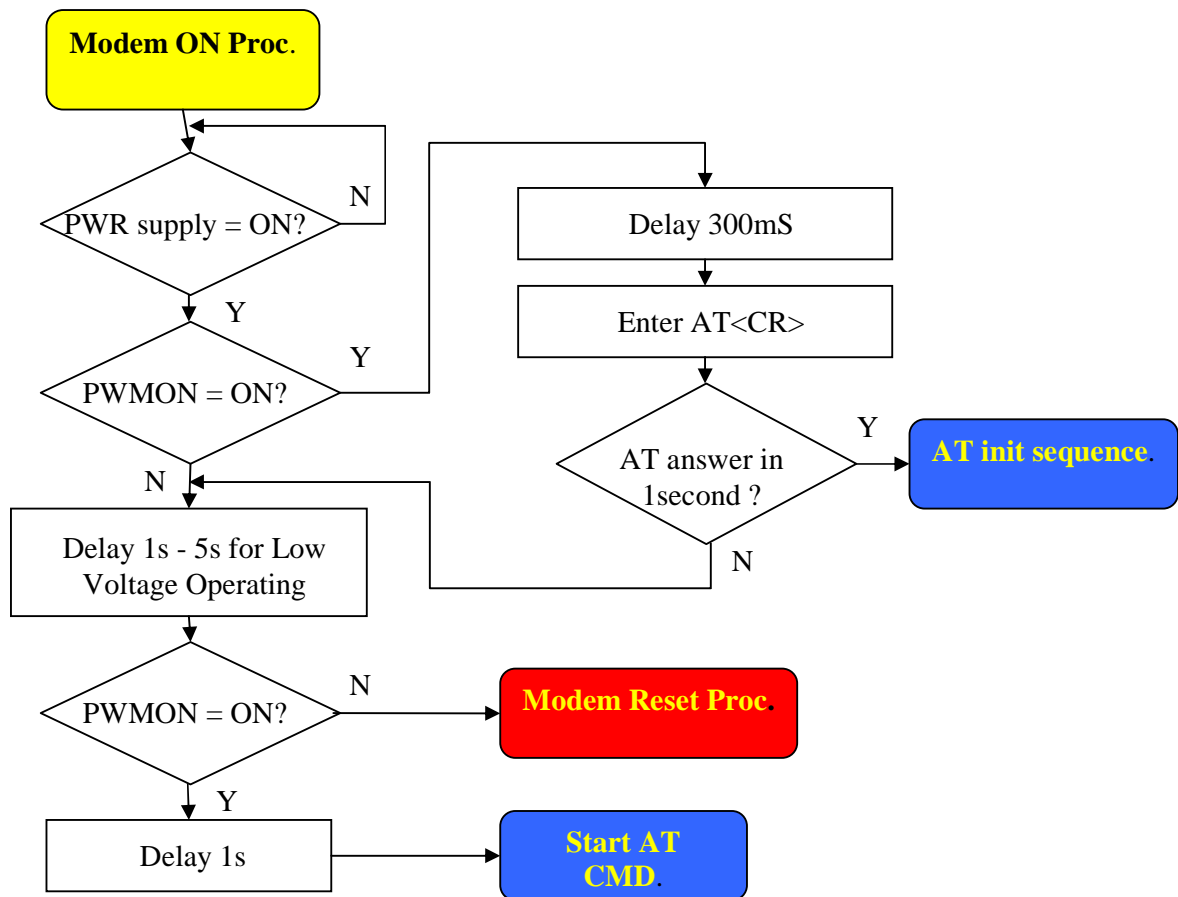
Modem ON Proc.

PWR supply = ON?

N

Y

PWMON = ON?

Y

Delay 300mS

Enter AT<CR>

AT answer in 1second ?

Y

AT init sequence.

N

N

Delay 1s - 5s for Low Voltage Operating

PWMON = ON?

N

Modem Reset Proc.

Y

Delay 1s

Start AT CMD.